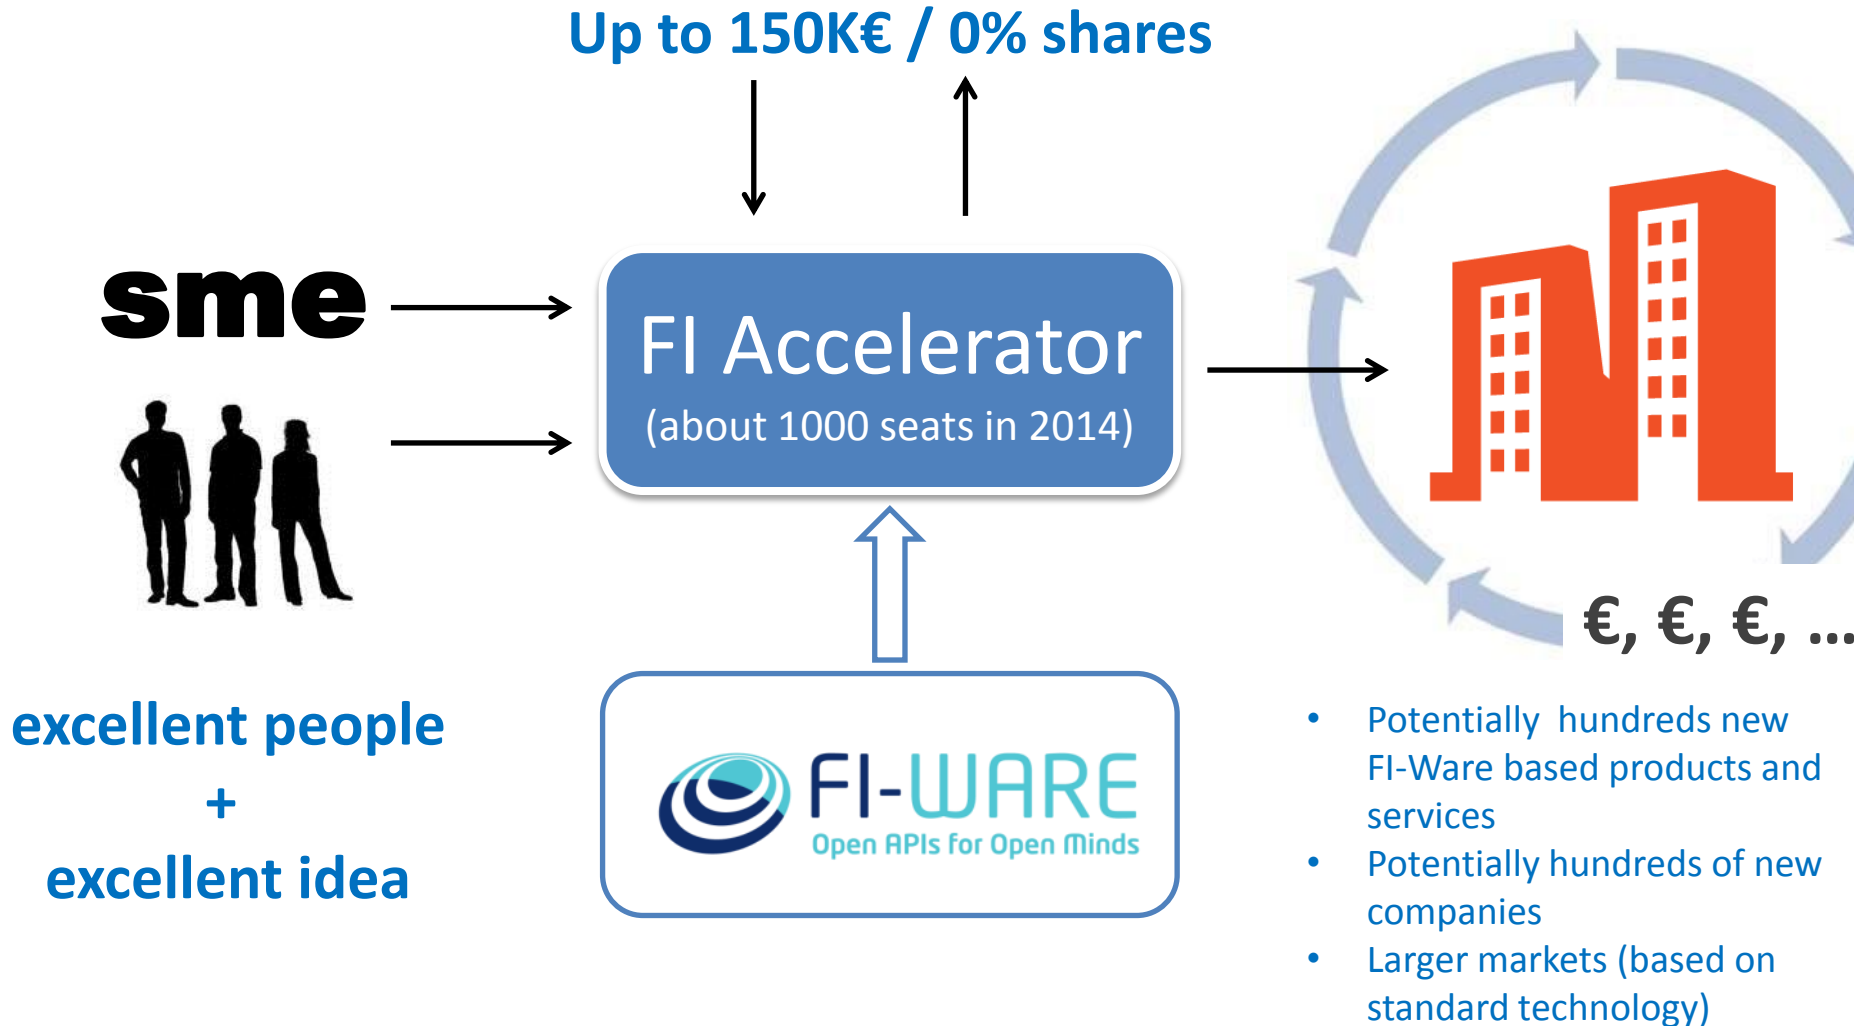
Up to 150K€ / 0% shares

sme

FI Accelerator

(about 1000 seats in 2014)

€, €, €, …

excellent people

+

excellent idea

FI-WARE

Open APIs for Open Minds

- Potentially hundreds new FI-Ware based products and services
- Potentially hundreds of new companies
- Larger markets (based on standard technology)